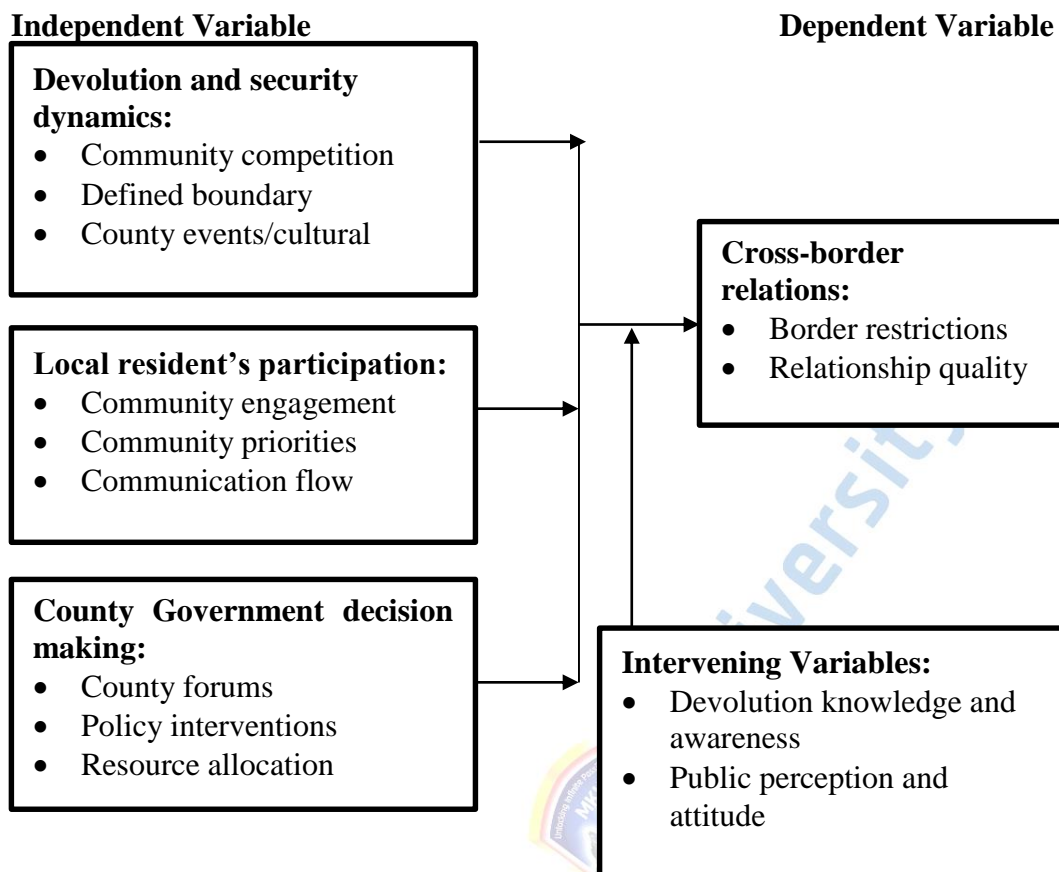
**Independent Variable** **Dependent Variable**

**Devolution and security dynamics:**
- Community competition
- Defined boundary
- County events/cultural

**Local resident's participation:**
- Community engagement
- Community priorities
- Communication flow

**County Government decision making:**
- County forums
- Policy interventions
- Resource allocation

**Cross-border relations:**
- Border restrictions
- Relationship quality

**Intervening Variables:**
- Devolution knowledge and awareness
- Public perception and attitude